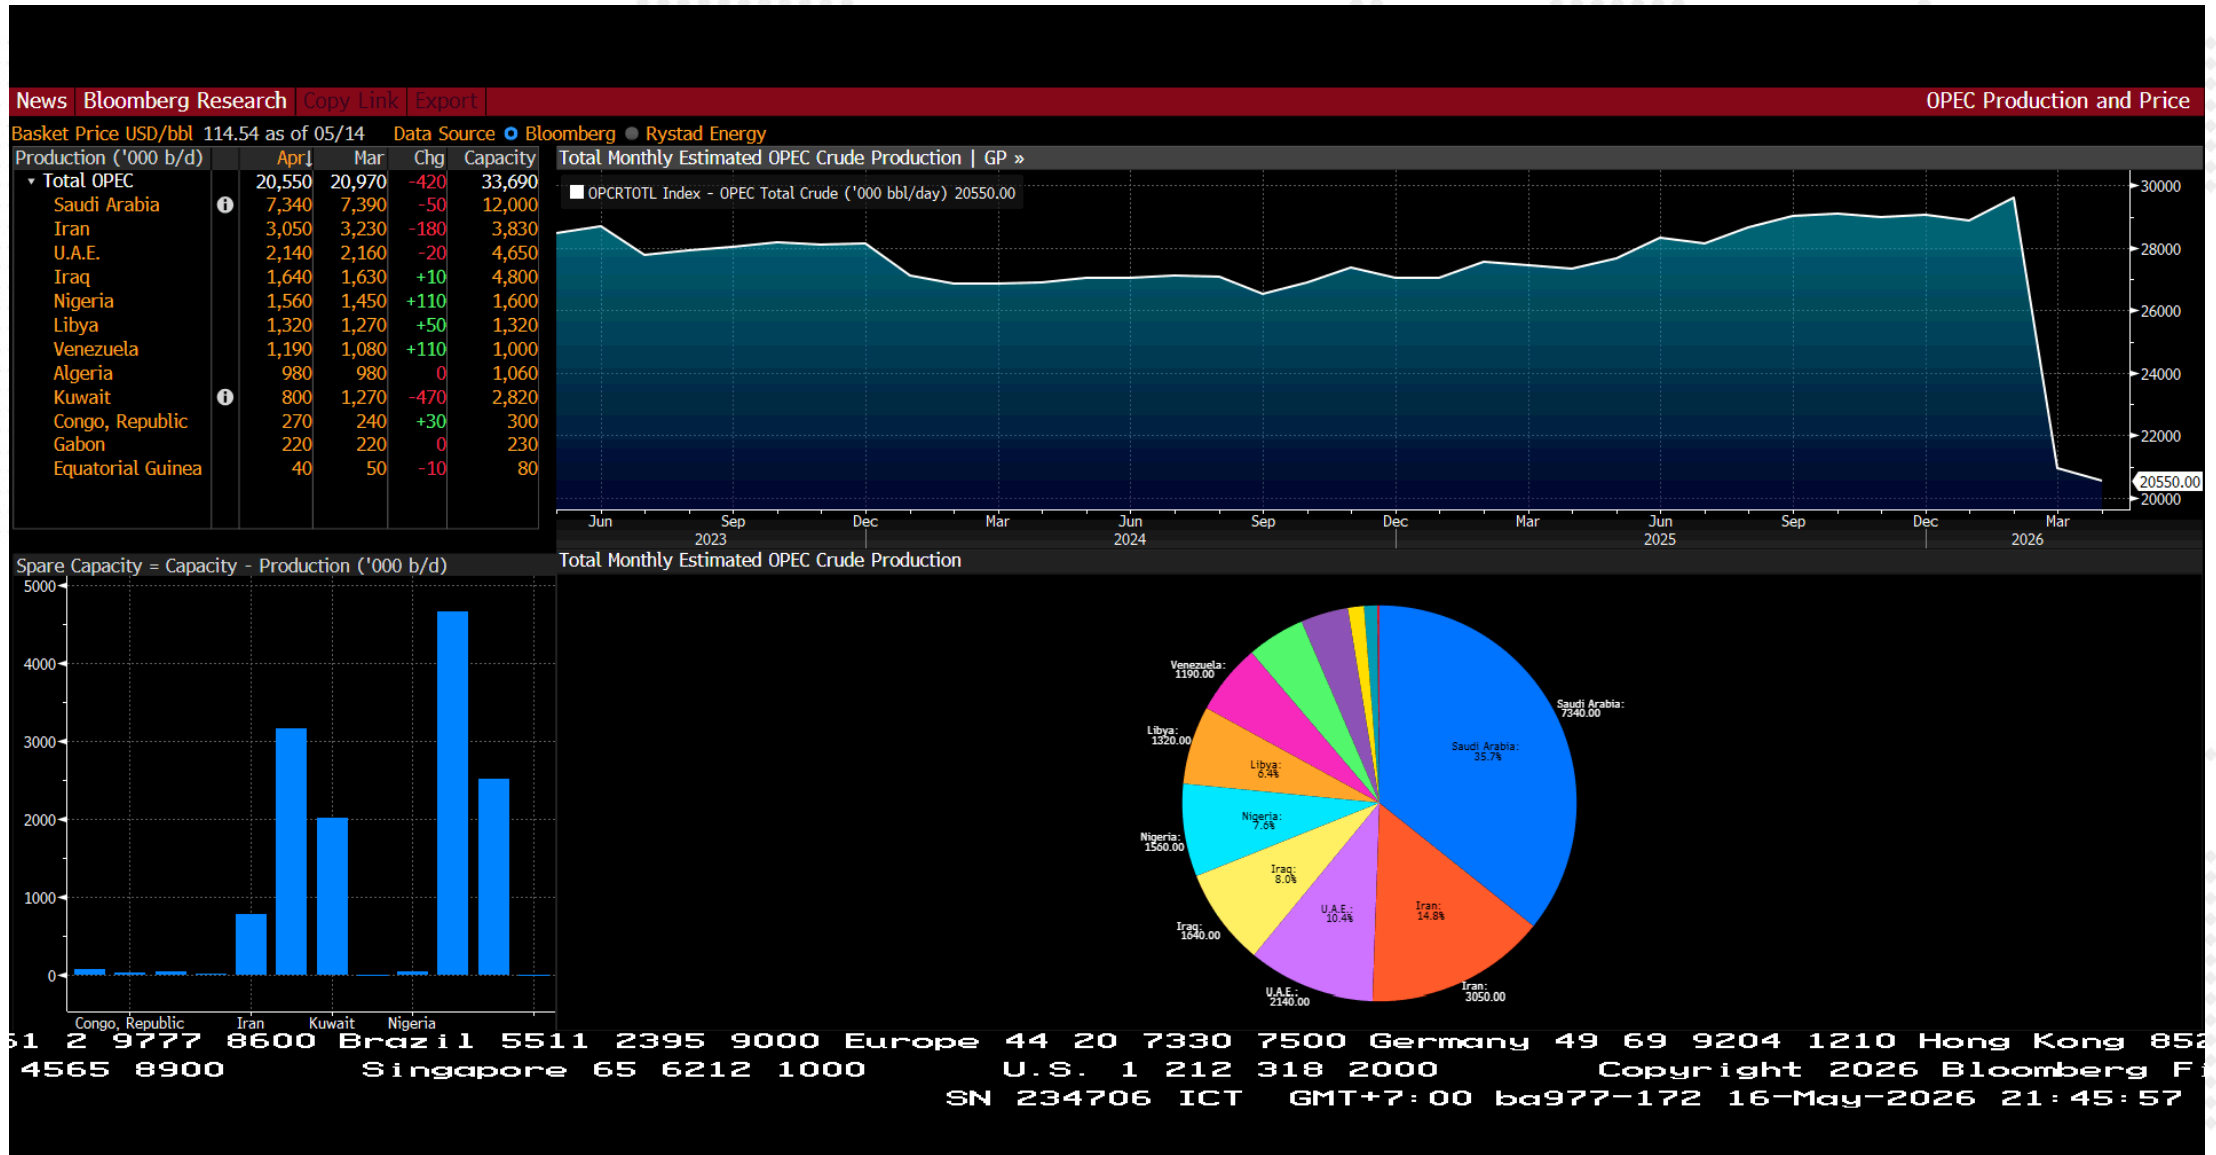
News Bloomberg Research Copy Link Export OPEC Production and Price

Basket Price USD/bbl 114.54 as of 05/14 Data Source Bloomberg Rystad Energy

| Production ('000 b/d) | Apr | Mar | Chg | Capacity |
|---|---|---|---|---|
| Total OPEC | 20,550 | 20,970 | -420 | 33,690 |
| Saudi Arabia | 7,340 | 7,390 | -50 | 12,000 |
| Iran | 3,050 | 3,230 | -180 | 3,830 |
| U.A.E. | 2,140 | 2,160 | -20 | 4,650 |
| Iraq | 1,640 | 1,630 | +10 | 4,800 |
| Nigeria | 1,560 | 1,450 | +110 | 1,600 |
| Libya | 1,320 | 1,270 | +50 | 1,320 |
| Venezuela | 1,190 | 1,080 | +110 | 1,000 |
| Algeria | 980 | 980 | 0 | 1,060 |
| Kuwait | 800 | 1,270 | -470 | 2,820 |
| Congo, Republic | 270 | 240 | +30 | 300 |
| Gabon | 220 | 220 | 0 | 230 |
| Equatorial Guinea | 40 | 50 | -10 | 80 |

Total Monthly Estimated OPEC Crude Production | GP »

OPCRTOTL Index - OPEC Total Crude ('000 bbl/day) 20550.00

30000
28000
26000
24000
22000
20550.00
20000

Jun Sep Dec Mar Jun Sep Dec Mar Jun Sep Dec Mar
2023 2024 2025 2026

Spare Capacity = Capacity - Production ('000 b/d)

5000
4000
3000
2000
1000
0

Congo, Republic Iran Kuwait Nigeria

Total Monthly Estimated OPEC Crude Production

Venezuela: 1190.00
Libya: 1320.00
Nigeria: 1560.00
Iraq: 1640.00
U.A.E.: 2140.00
Iran: 3050.00
Saudi Arabia: 7340.00
Saudi Arabia: 35.7%
Libya: 6.4%
Nigeria: 7.6%
Iraq: 8.0%
U.A.E.: 10.4%
Iran: 14.8%

51 2 9777 8600 Brazil 5511 2395 9000 Europe 44 20 7330 7500 Germany 49 69 9204 1210 Hong Kong 852
4565 8900 Singapore 65 6212 1000 U.S. 1 212 318 2000 Copyright 2026 Bloomberg F
SN 234706 ICT GMT+7:00 ba977-172 16-May-2026 21:45:57